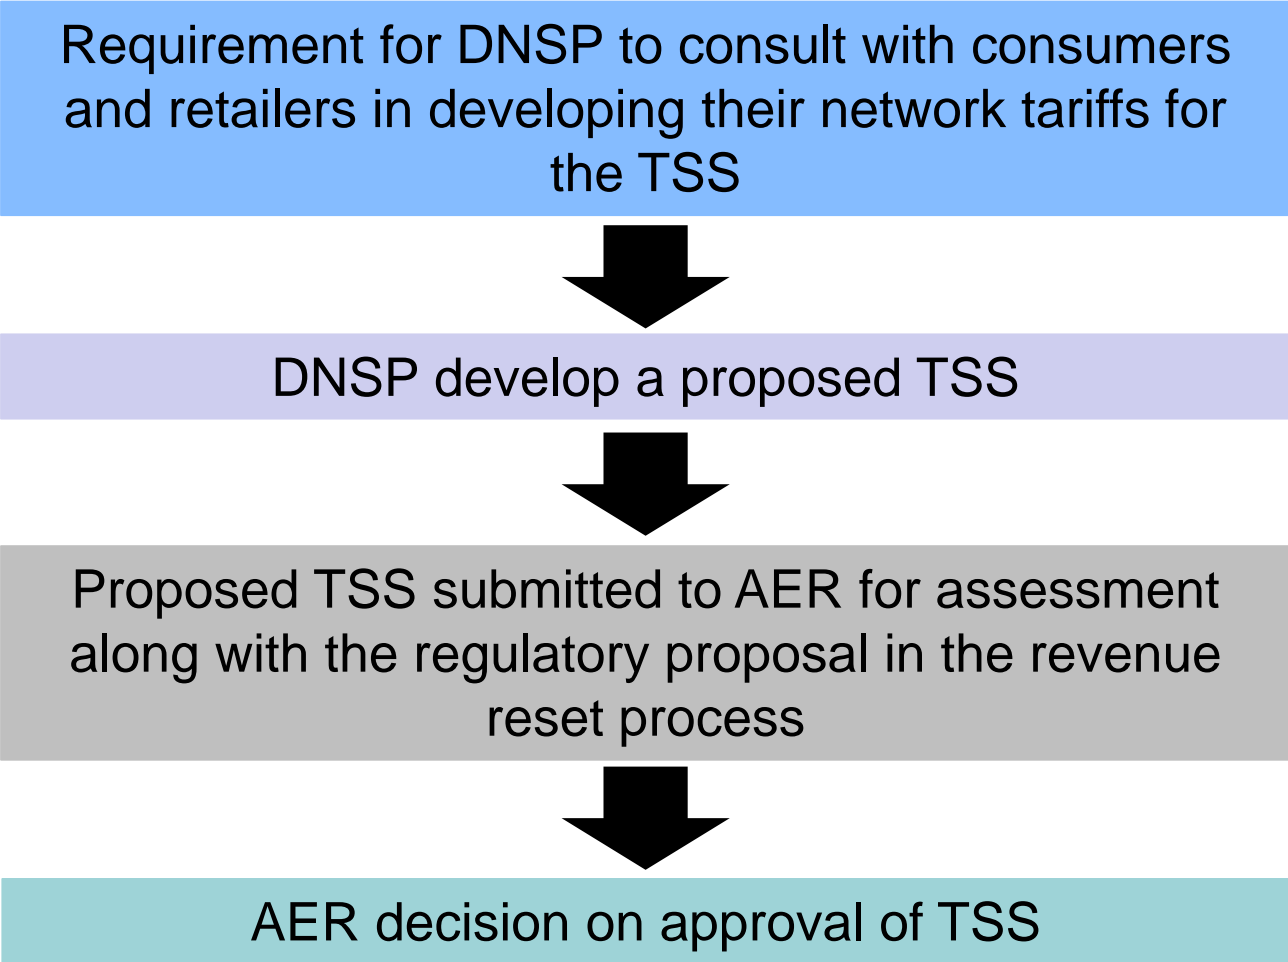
Requirement for DNSP to consult with consumers and retailers in developing their network tariffs for the TSS

DNSP develop a proposed TSS

Proposed TSS submitted to AER for assessment along with the regulatory proposal in the revenue reset process

AER decision on approval of TSS